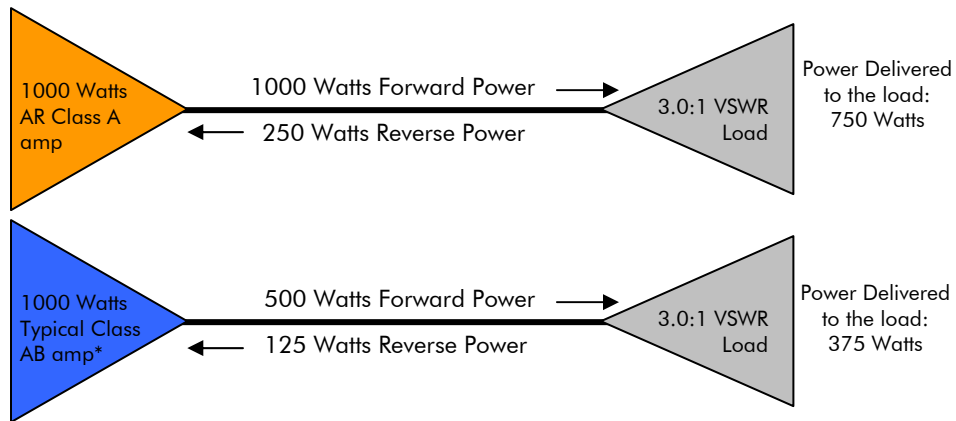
1000 Watts AR Class A amp

1000 Watts Forward Power

250 Watts Reverse Power

3.0:1 VSWR Load

Power Delivered to the load: 750 Watts

1000 Watts Typical Class AB amp*

500 Watts Forward Power

125 Watts Reverse Power

3.0:1 VSWR Load

Power Delivered to the load: 375 Watts